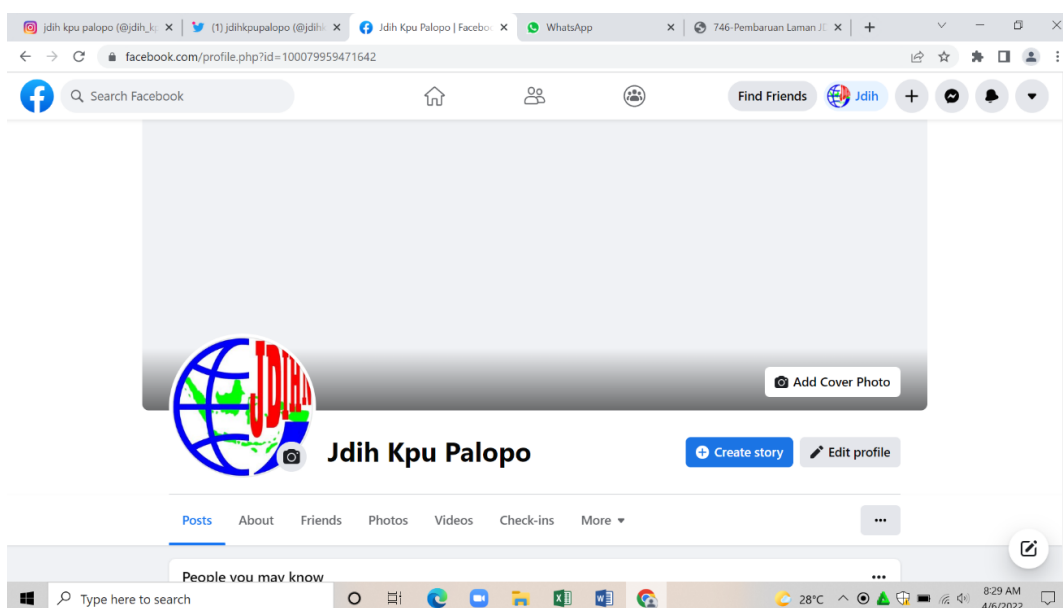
jdih kpu palopo (@jdih_k
(1) jdihkpupalopo (@jdih
Jdih Kpu Palopo | Facebo
WhatsApp
746-Pembaruan Laman JI
facebook.com/profile.php?id=100079959471642
Search Facebook
Find Friends
Jdih
JDIH
Add Cover Photo
Jdih Kpu Palopo
Create story
Edit profile
Posts
About
Friends
Photos
Videos
Check-ins
More
People you may know
Type here to search
28°C
8:29 AM
4/6/2022